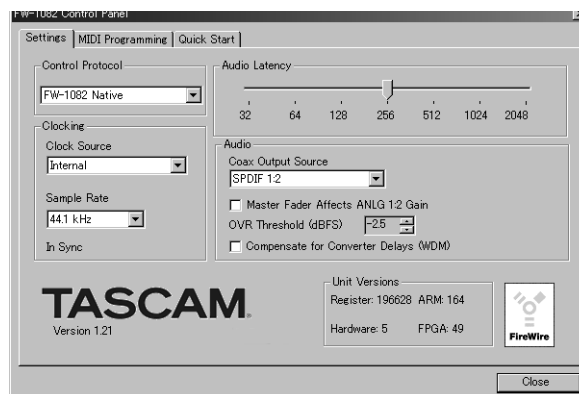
FW-1082 Control Panel

Settings | MIDI Programming | Quick Start

Control Protocol
FW-1082 Native

Audio Latency
32 64 128 256 512 1024 2048

Clocking
Clock Source
Internal

Sample Rate
44.1 kHz

In Sync

Audio
Coax Output Source
SPDIF 1-2

Master Fader Affects ANLG 1-2 Gain
OVR Threshold (dBFS) -2.5
Compensate for Converter Delays (WDM)

TASCAM
Version 1.21

Unit Versions
Register: 196628 ARM: 164
Hardware: 5 FPGA: 49

FireWire

Close